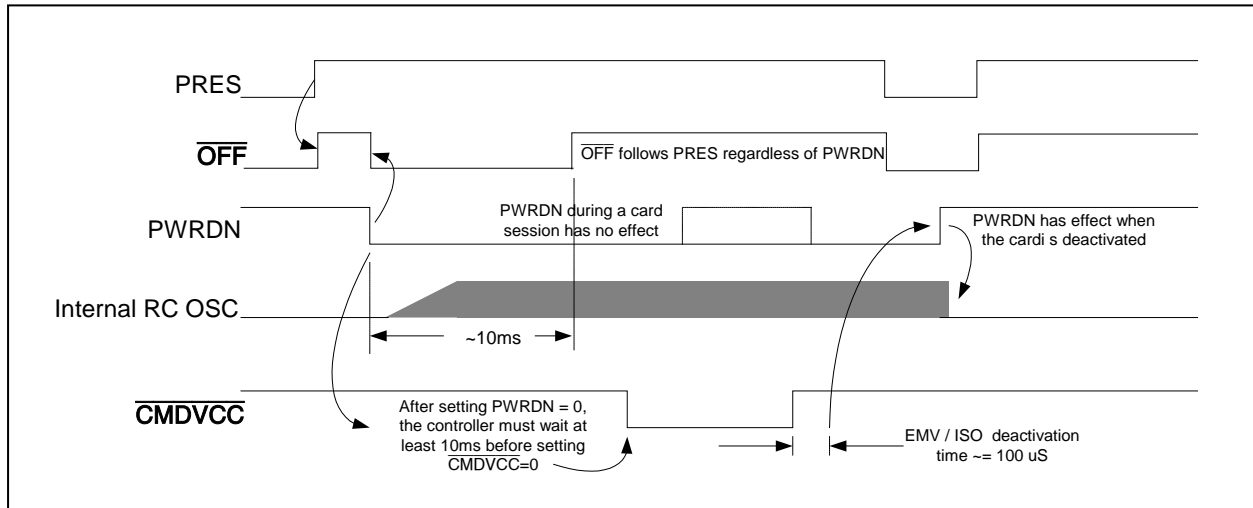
PRES

$\overline{OFF}$

$\overline{OFF}$ follows PRES regardless of PWRDN

PWRDN

PWRDN during a card session has no effect

PWRDN has effect when the cardi s deactivated

Internal RC OSC

~10ms

$\overline{CMDVCC}$

After setting PWRDN = 0, the controller must wait at least 10ms before setting $\overline{CMDVCC}$=0

EMV / ISO deactivation time ~= 100 uS